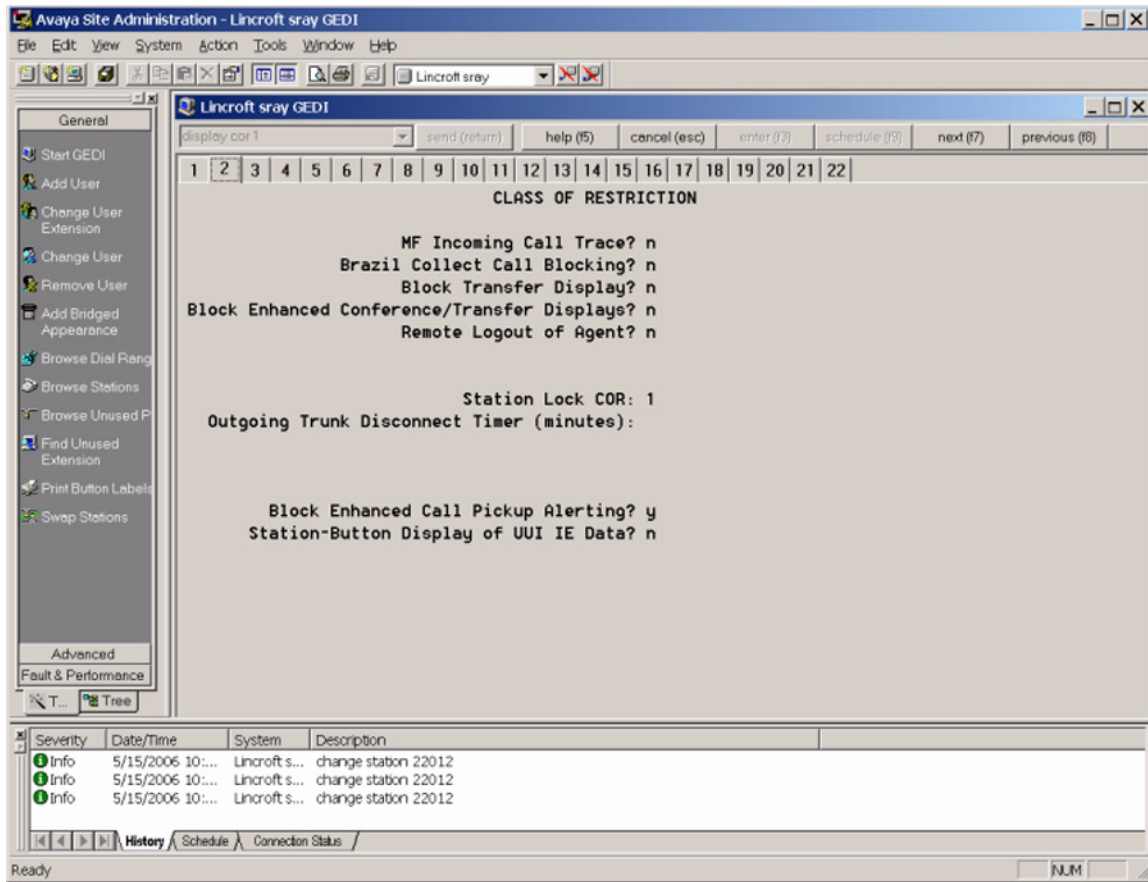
Avaya Site Administration - Lincroft sray GEDI

File Edit View System Action Tools Window Help

Lincroft sray

General

Start GEDI
Add User
Change User Extension
Change User
Remove User
Add Bridged Appearance
Browse Dial Rang
Browse Stations
Browse Unused P
Find Unused Extension
Print Button Labels
Swap Stations

Advanced
Fault & Performance
T... Tree

Lincroft sray GEDI

display cor 1 | send (return) | help (f5) | cancel (esc) | enter (f3) | schedule (f9) | next (f7) | previous (f8)

1 2 3 4 5 6 7 8 9 10 11 12 13 14 15 16 17 18 19 20 21 22

CLASS OF RESTRICTION

MF Incoming Call Trace? n
Brazil Collect Call Blocking? n
Block Transfer Display? n
Block Enhanced Conference/Transfer Displays? n
Remote Logout of Agent? n

Station Lock COR: 1
Outgoing Trunk Disconnect Timer (minutes):

Block Enhanced Call Pickup Alerting? y
Station-Button Display of UUI IE Data? n

| Severity | Date/Time | System | Description |
|---|---|---|---|
| Info | 5/15/2006 10:... | Lincroft s... | change station 22012 |
| Info | 5/15/2006 10:... | Lincroft s... | change station 22012 |
| Info | 5/15/2006 10:... | Lincroft s... | change station 22012 |

History Schedule Connection Status

Ready NUM